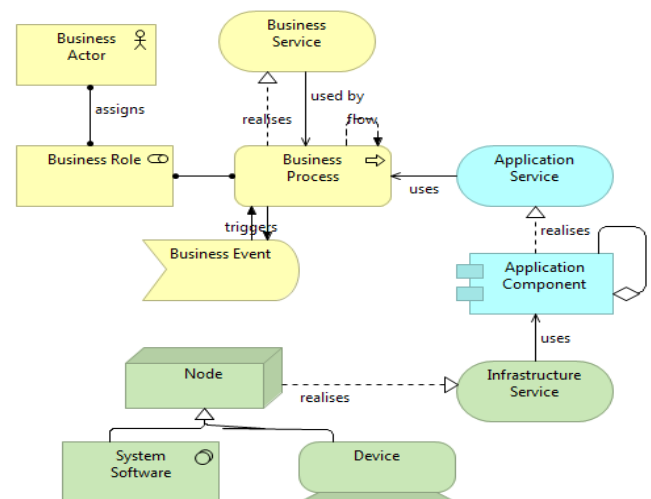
Business Actor

assigns

Business Role

Business Service

realises

used by

flow

Business Process

triggers

Business Event

Application Service

uses

realises

Application Component

uses

Node

realises

Infrastructure Service

System Software

Device